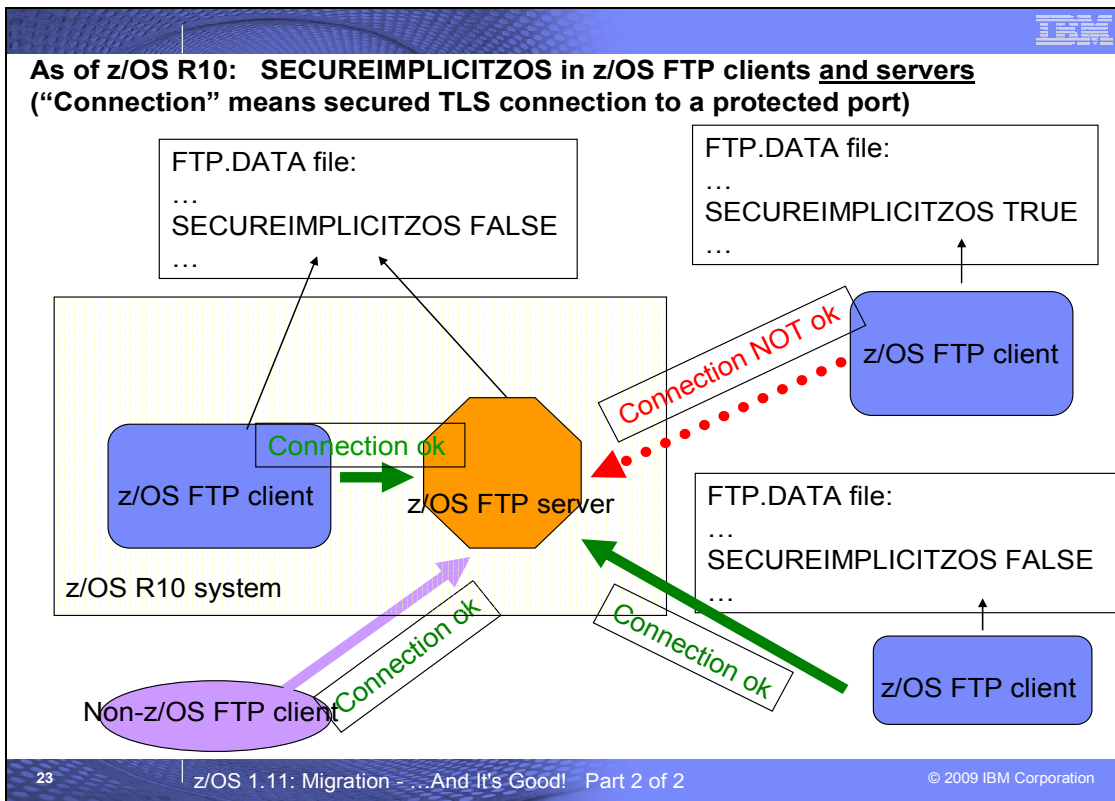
IBM

As of z/OS R10: SECUREIMPLICITZOS in z/OS FTP clients and servers
("Connection" means secured TLS connection to a protected port)

FTP.DATA file:
…
SECUREIMPLICITZOS FALSE
…

FTP.DATA file:
…
SECUREIMPLICITZOS TRUE
…

z/OS FTP client

Connection NOT ok

Connection ok

z/OS FTP client

z/OS FTP server

z/OS R10 system

FTP.DATA file:
…
SECUREIMPLICITZOS FALSE
…

Connection ok

Connection ok

z/OS FTP client

Non-z/OS FTP client

23 z/OS 1.11: Migration - …And It's Good! Part 2 of 2 © 2009 IBM Corporation